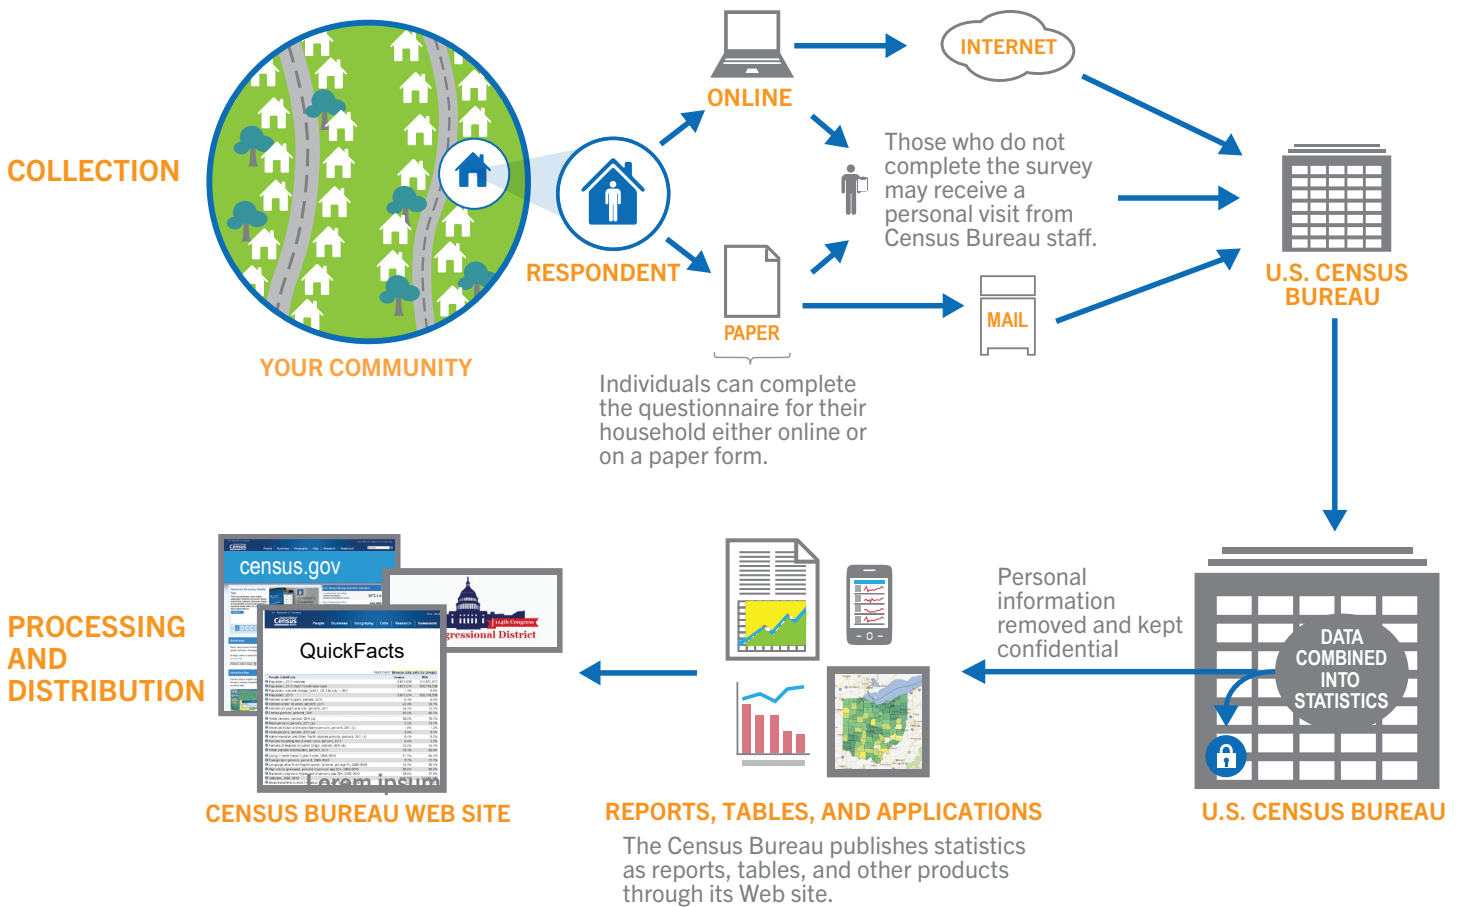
COLLECTION

YOUR COMMUNITY

RESPONDENT

ONLINE

INTERNET

PAPER

MAIL

Those who do not complete the survey may receive a personal visit from Census Bureau staff.

U.S. CENSUS BUREAU

Individuals can complete the questionnaire for their household either online or on a paper form.

PROCESSING AND DISTRIBUTION

census.gov

QuickFacts

Congressional District

CENSUS BUREAU WEB SITE

REPORTS, TABLES, AND APPLICATIONS

The Census Bureau publishes statistics as reports, tables, and other products through its Web site.

Personal information removed and kept confidential

DATA COMBINED INTO STATISTICS

U.S. CENSUS BUREAU